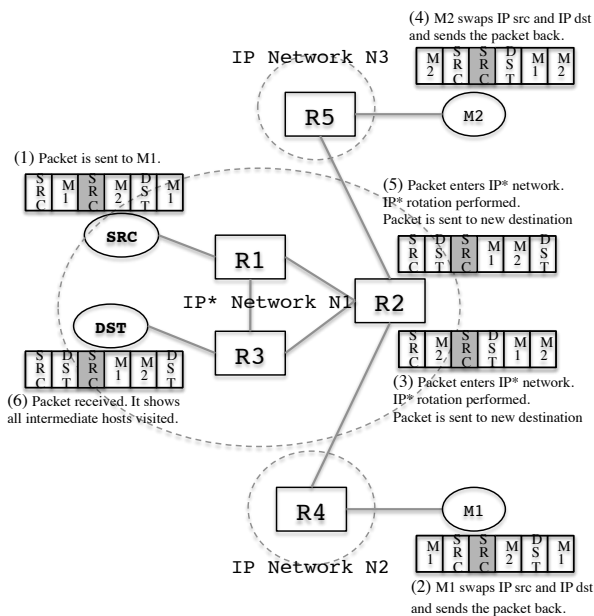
(4) M2 swaps IP src and IP dst and sends the packet back.

| M2 | SRC | SRC | DST | M1 | M2 |
|---|---|---|---|---|---|

IP Network N3

R5

M2

(1) Packet is sent to M1.

| SRC | M1 | SRC | M2 | DST | M1 |
|---|---|---|---|---|---|

(5) Packet enters IP* network. IP* rotation performed. Packet is sent to new destination

| SRC | DST | SRC | M1 | M2 | DST |
|---|---|---|---|---|---|

SRC

R1

IP* Network N1

R2

DST

R3

| SRC | M2 | SRC | DST | M1 | M2 |
|---|---|---|---|---|---|

| SRC | DST | SRC | M1 | M2 | DST |
|---|---|---|---|---|---|

(3) Packet enters IP* network. IP* rotation performed. Packet is sent to new destination

(6) Packet received. It shows all intermediate hosts visited.

R4

M1

| M1 | SRC | SRC | M2 | DST | M1 |
|---|---|---|---|---|---|

IP Network N2

(2) M1 swaps IP src and IP dst and sends the packet back.